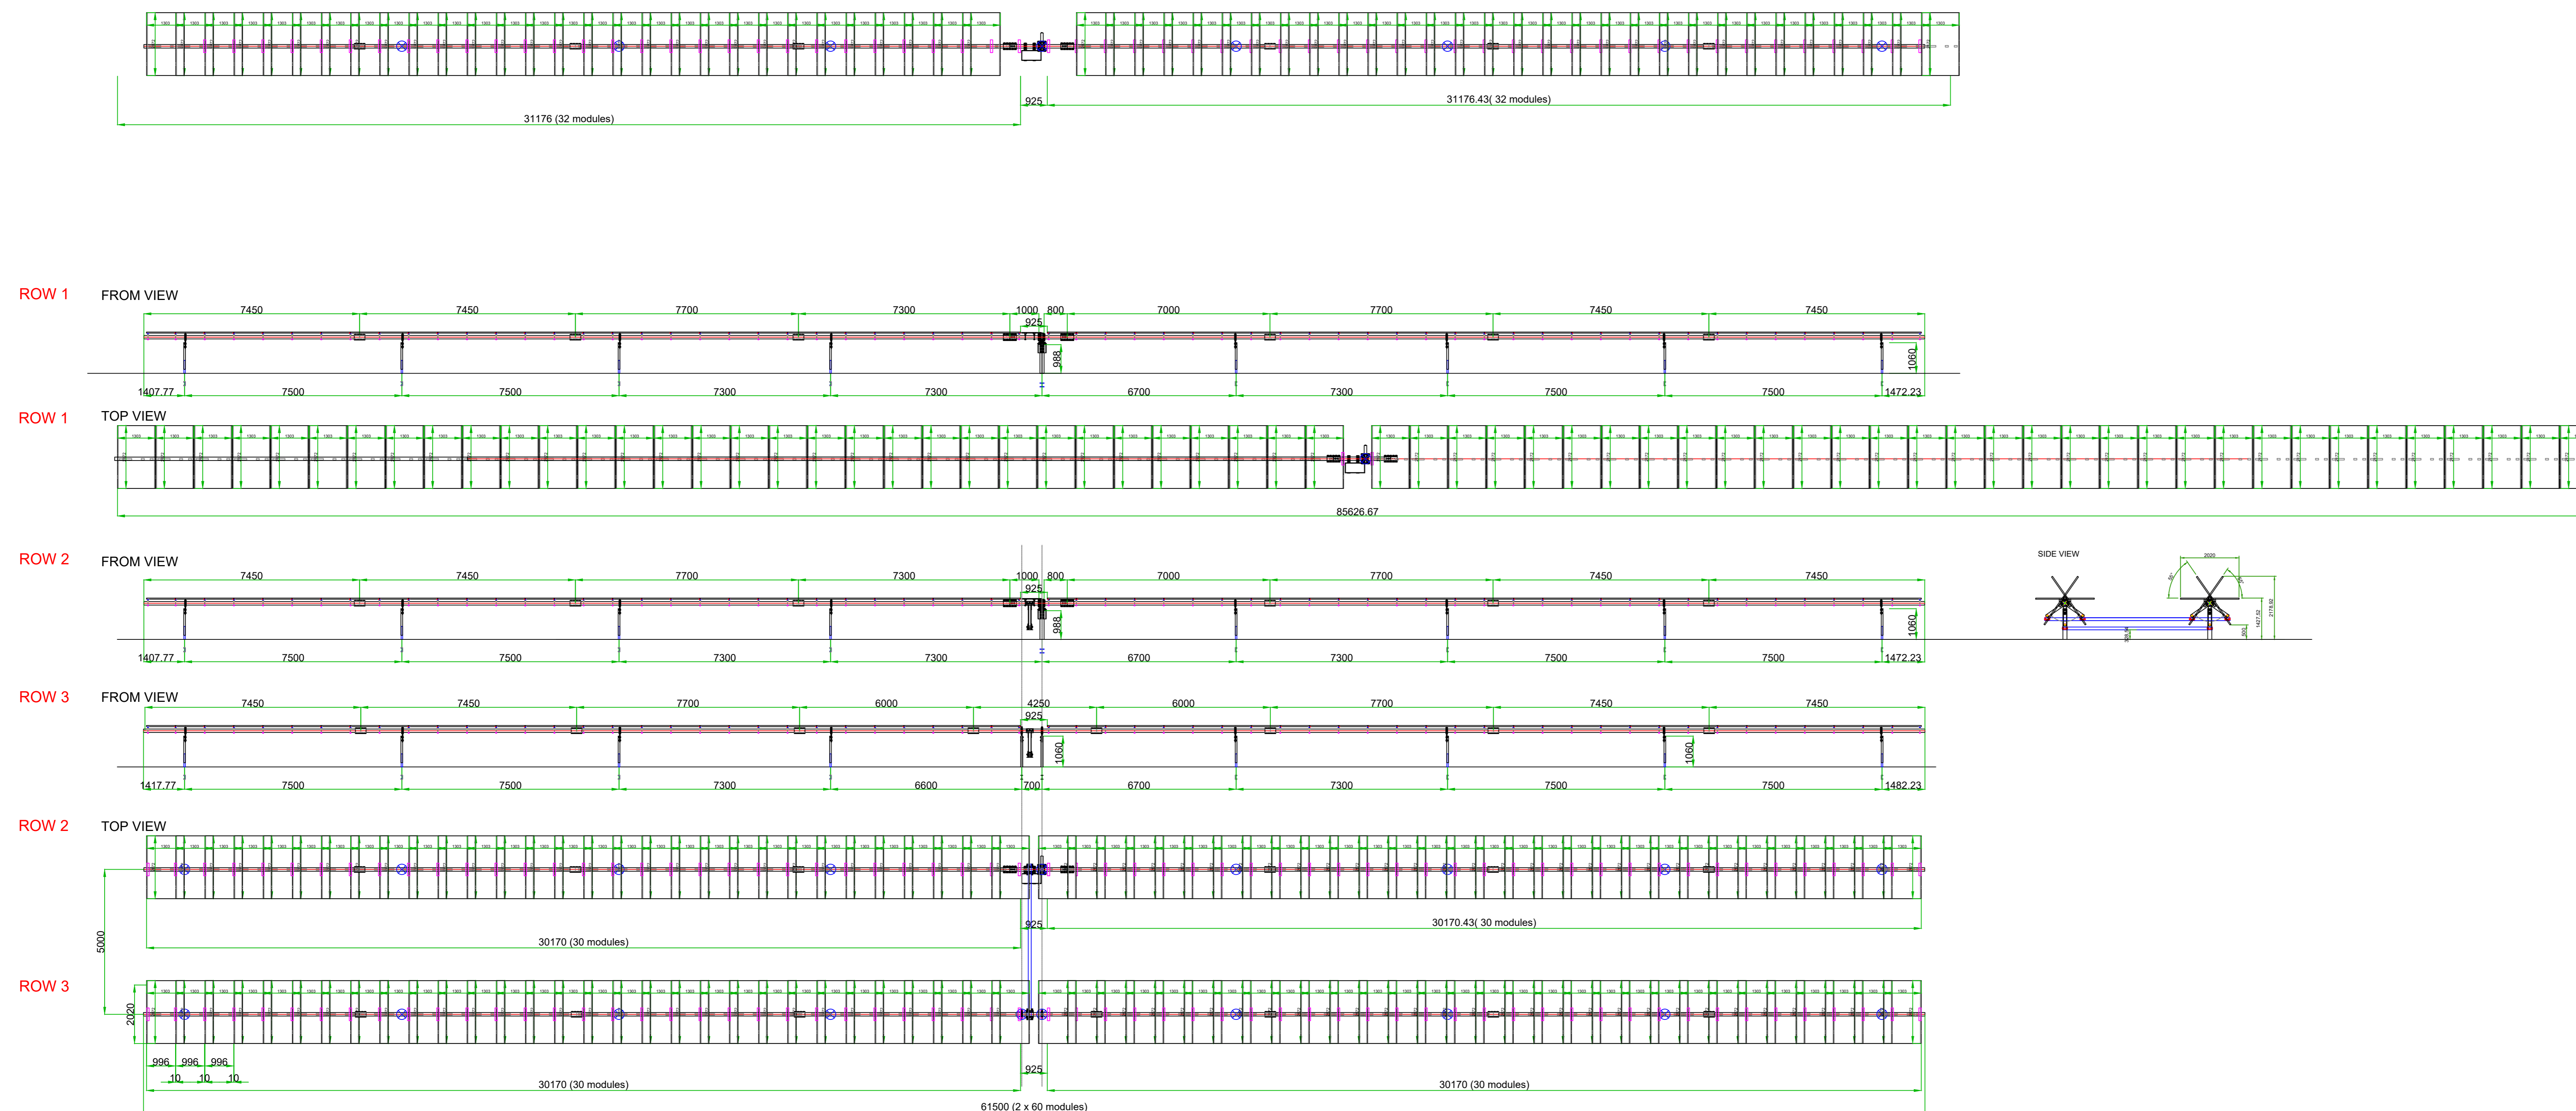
925
31176 (32 modules)
31176.43( 32 modules)

ROW 1 FROM VIEW
7450 7450 7700 7300 1000 800 7000 7700 7450 7450
925
988
1060
1407.77 7500 7500 7300 7300 6700 7300 7500 7500 1472.23

ROW 1 TOP VIEW
85626.67

ROW 2 FROM VIEW
7450 7450 7700 7300 1000 800 7000 7700 7450 7450
925
988
1060
1407.77 7500 7500 7300 7300 6700 7300 7500 7500 1472.23

SIDE VIEW
2020

ROW 3 FROM VIEW
7450 7450 7700 6000 4250 6000 7700 7450 7450
925
1060
1060
1417.77 7500 7500 7300 6600 700 6700 7300 7500 7500 1482.23

ROW 2 TOP VIEW
5000
925
30170 (30 modules)
30170.43( 30 modules)

ROW 3
2020
996 996 996
10 10 10
925
30170 (30 modules)
30170 (30 modules)
61500 (2 x 60 modules)